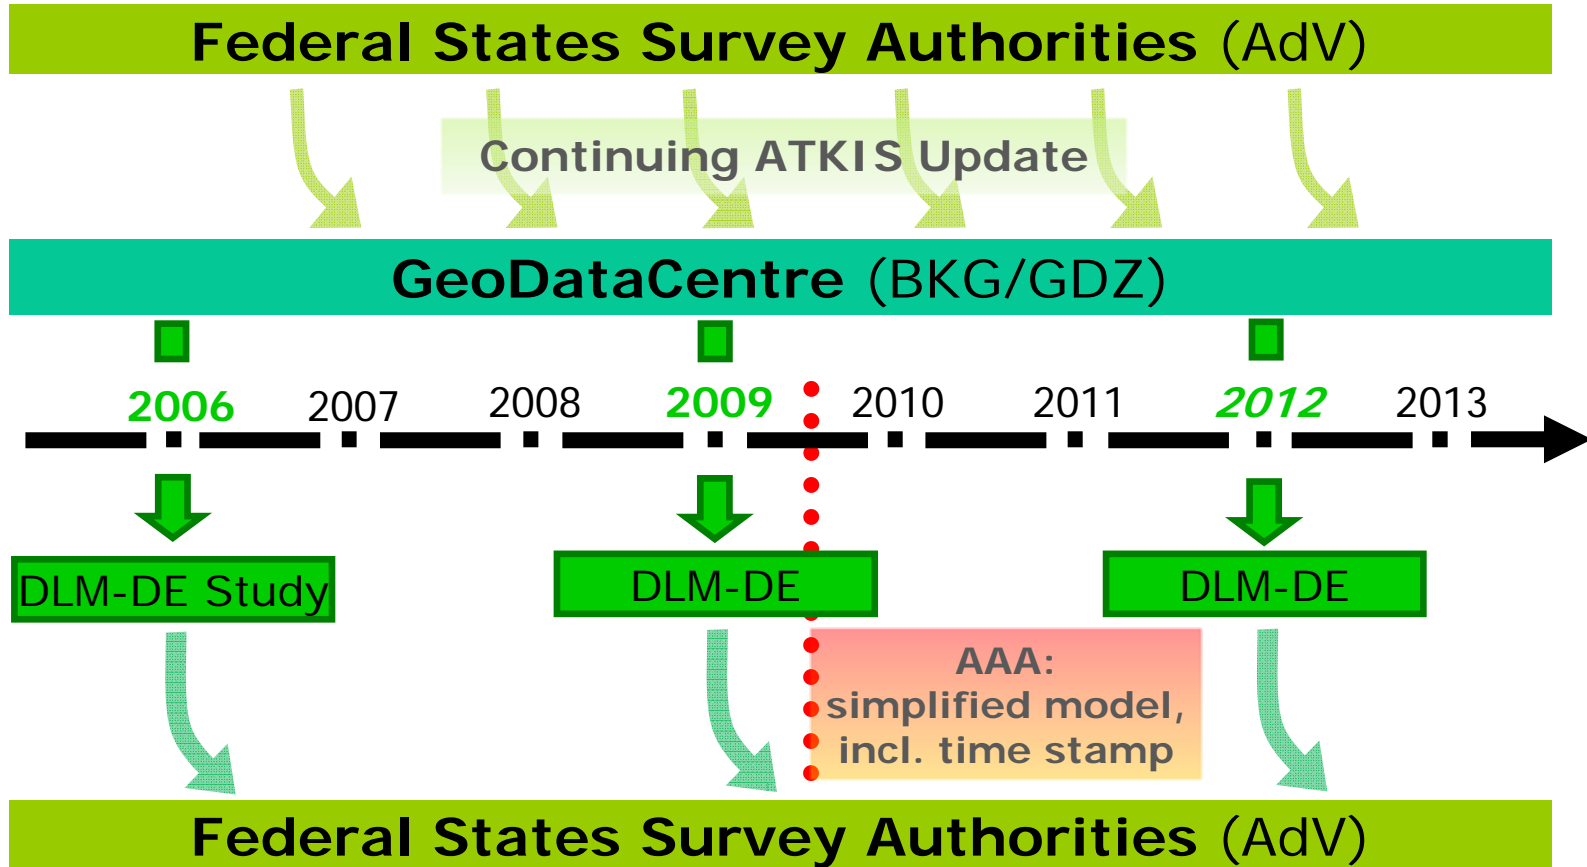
Federal States Survey Authorities (AdV)

Continuing ATKIS Update

GeoDataCentre (BKG/GDZ)

2006 2007 2008 2009 2010 2011 2012 2013

DLM-DE Study

DLM-DE

DLM-DE

AAA: simplified model, incl. time stamp

Federal States Survey Authorities (AdV)